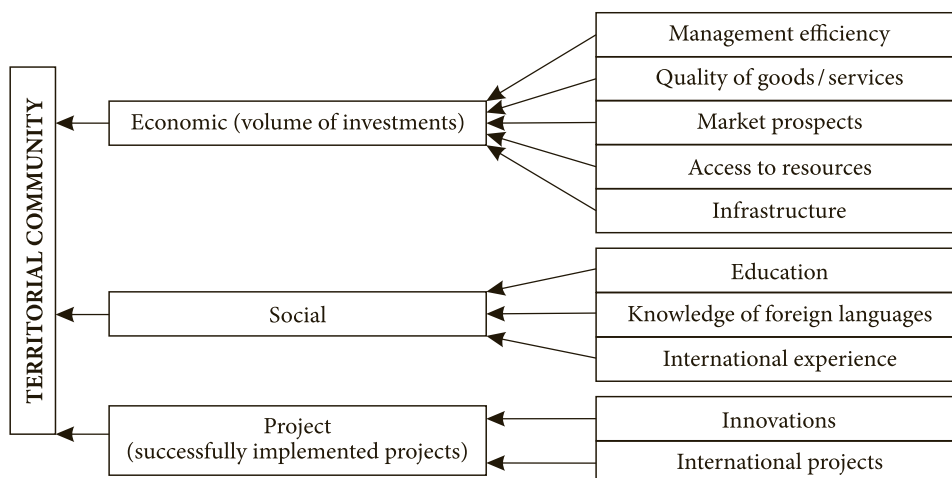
TERRITORIAL COMMUNITY

Economic (volume of investments)

Management efficiency

Quality of goods / services

Market prospects

Access to resources

Infrastructure

Social

Education

Knowledge of foreign languages

International experience

Project
(successfully implemented projects)

Innovations

International projects